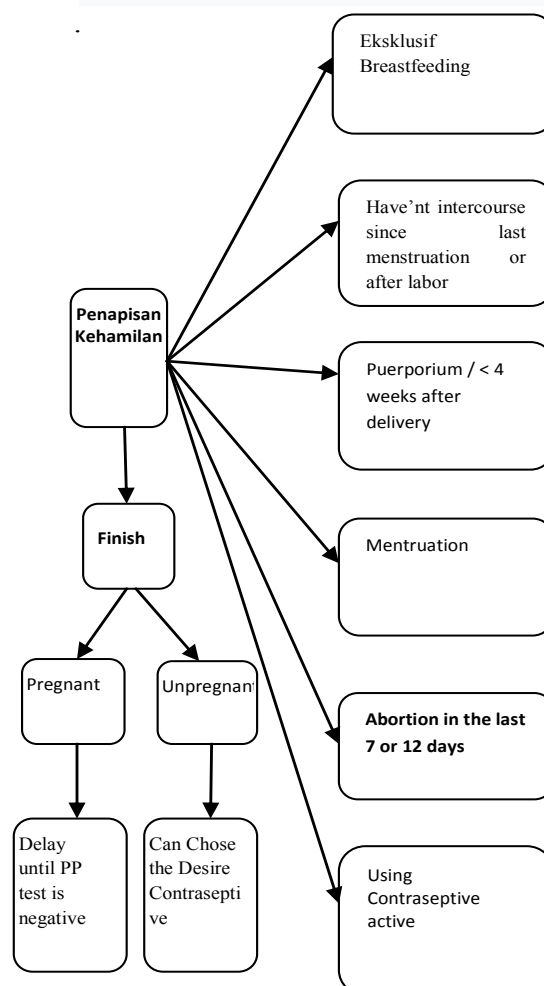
.

Penapisan Kehamilan

Eksklusif Breastfeeding

Have'nt intercourse since last menstruation or after labor

Puerporium / < 4 weeks after delivery

Mentruation

Abortion in the last 7 or 12 days

Using Contraseptive active

Finish

Pregnant

Unpregnant

Delay until PP test is negative

Can Chose the Desire Contraseptive